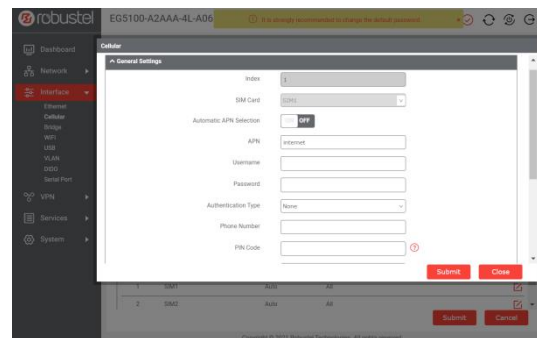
robustel EG5100-A2AAA-4L-A06 It is strongly recommended to change the default password

Dashboard
Network
Interface
Ethernet
Cellular
Bridge
WiFi
USB
VLAN
DIDO
Serial Port
VPN
Services
System

Cellular

^ General Settings

Index 1

SIM Card SIM1

Automatic APN Selection OFF

APN internet

Username

Password

Authentication Type None

Phone Number

PIN Code

Submit Close

1 SIM1 Auto All
2 SIM2 Auto All

Submit Cancel

Copyright © 2021 Robustel Technologies. All rights reserved.